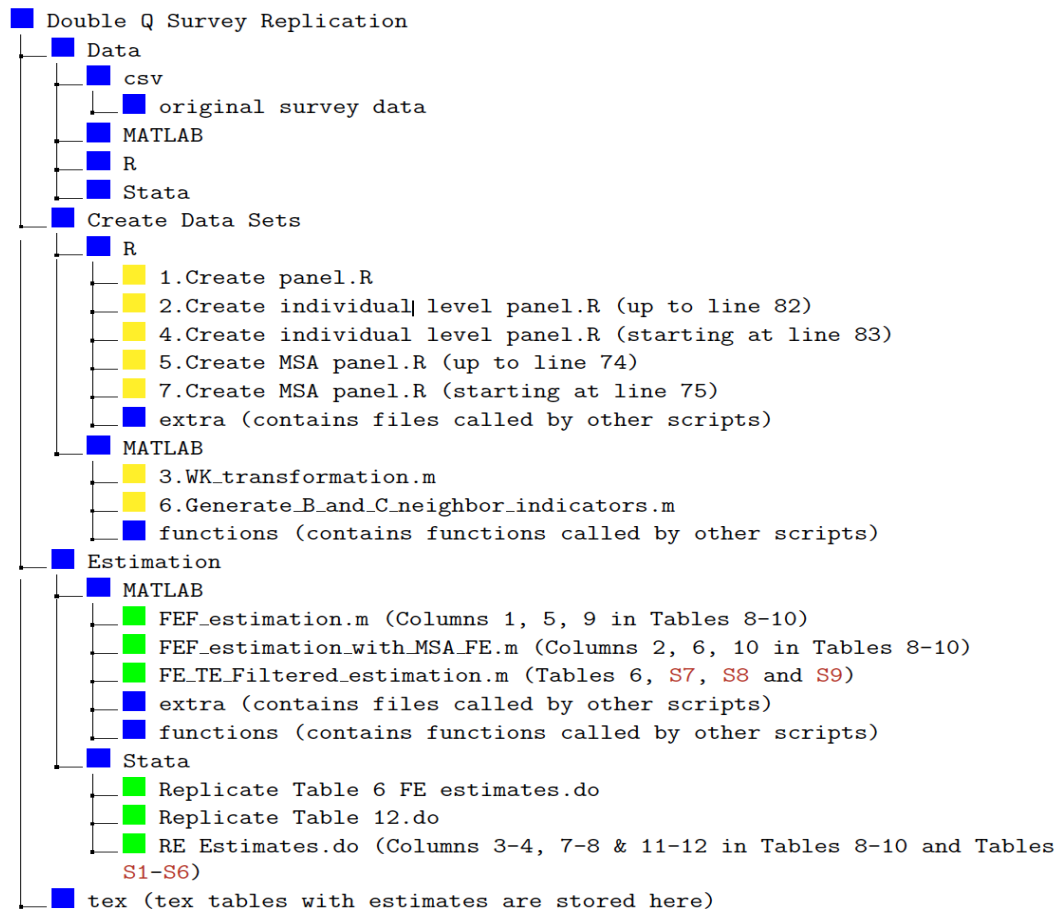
Double Q Survey Replication
Data
csv
original survey data
MATLAB
R
Stata
Create Data Sets
R
1.Create panel.R
2.Create individual level panel.R (up to line 82)
4.Create individual level panel.R (starting at line 83)
5.Create MSA panel.R (up to line 74)
7.Create MSA panel.R (starting at line 75)
extra (contains files called by other scripts)
MATLAB
3.WK_transformation.m
6.Generate_B_and_C_neighbor_indicators.m
functions (contains functions called by other scripts)
Estimation
MATLAB
FEF_estimation.m (Columns 1, 5, 9 in Tables 8-10)
FEF_estimation_with_MSA_FE.m (Columns 2, 6, 10 in Tables 8-10)
FE_TE_Filtered_estimation.m (Tables 6, S7, S8 and S9)
extra (contains files called by other scripts)
functions (contains functions called by other scripts)
Stata
Replicate Table 6 FE estimates.do
Replicate Table 12.do
RE Estimates.do (Columns 3-4, 7-8 & 11-12 in Tables 8-10 and Tables S1-S6)
tex (tex tables with estimates are stored here)